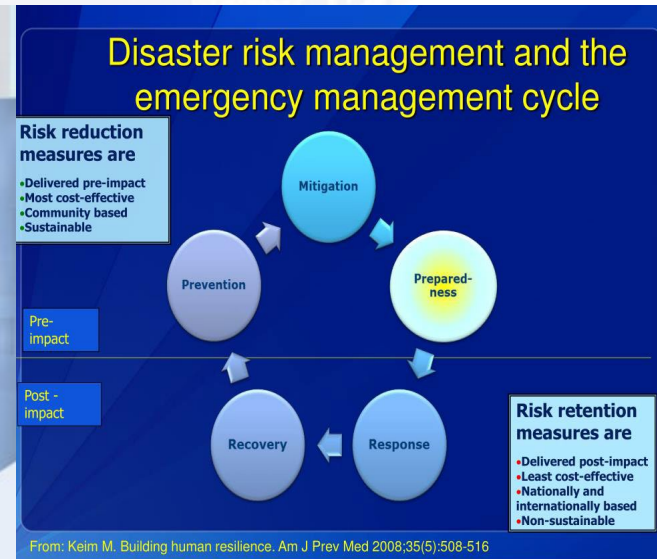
Disaster risk management and the emergency management cycle

Risk reduction measures are
•Delivered pre-impact
•Most cost-effective
•Community based
•Sustainable

Mitigation

Prepared-ness

Prevention

Pre-impact

Post - impact

Recovery

Response

Risk retention measures are
•Delivered post-impact
•Least cost-effective
•Nationally and internationally based
•Non-sustainable

From: Keim M. Building human resilience. Am J Prev Med 2008;35(5):508-516